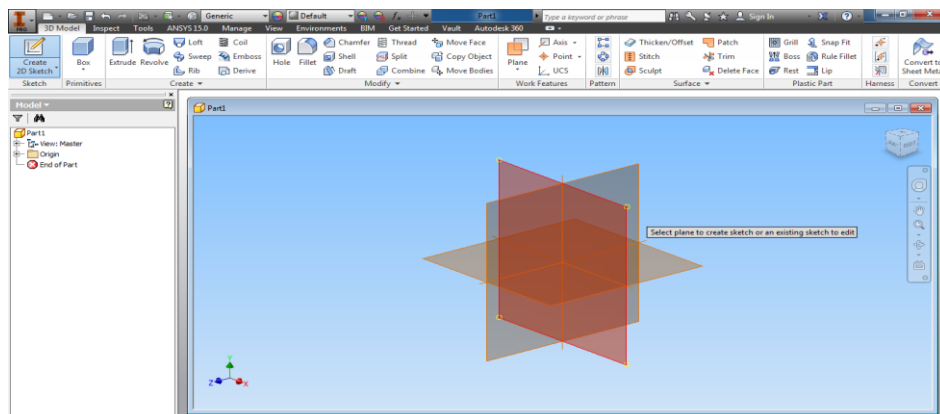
Generic Default Part1 Type a keyword or phrase Sign In

3D Model Inspect Tools ANSYS 15.0 Manage View Environments BIM Get Started Vault Autodesk 360

Create 2D Sketch Box Extrude Revolve Loft Sweep Rib Coil Emboss Derive Hole Fillet Chamfer Shell Draft Thread Split Combine Move Face Copy Object Move Bodies Plane Axis Point UCS Thicken/Offset Stitch Sculpt Patch Trim Delete Face Grill Boss Rest Snap Fit Rule Fillet Lip Convert to Sheet Metal

Sketch Primitives Create Modify Work Features Pattern Surface Plastic Part Harness Convert

Model

Part1
View: Master
Origin
End of Part

Part1

Select plane to create sketch or an existing sketch to edit

Y
Z X